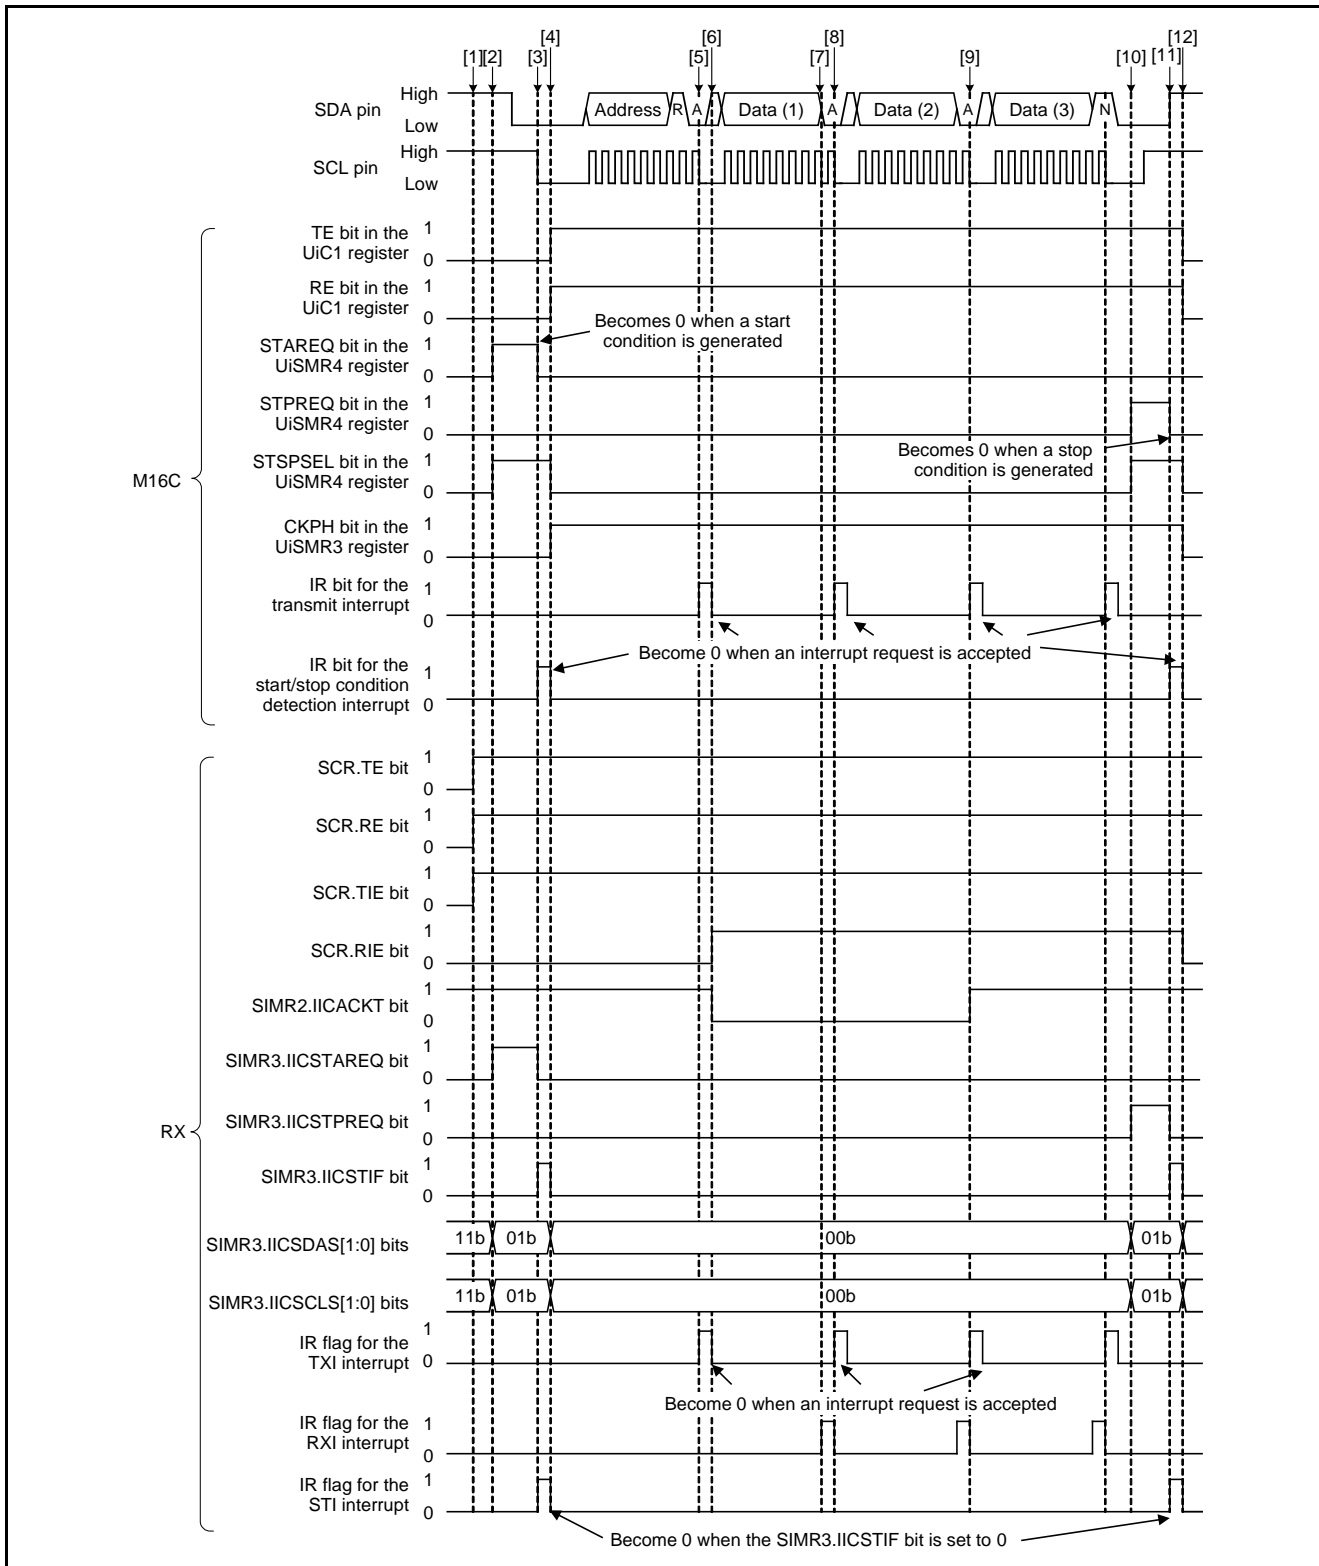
[1] [2] [3] [4] [5] [6] [7] [8] [9] [10] [11] [12]

SDA pin High Low Address R A Data (1) A Data (2) A Data (3) N

SCL pin High Low

M16C

TE bit in the UiC1 register 1 0

RE bit in the UiC1 register 1 0

Becomes 0 when a start condition is generated

STAREQ bit in the UiSMR4 register 1 0

STPREQ bit in the UiSMR4 register 1 0

Becomes 0 when a stop condition is generated

STSPSEL bit in the UiSMR4 register 1 0

CKPH bit in the UiSMR3 register 1 0

IR bit for the transmit interrupt 1 0

Become 0 when an interrupt request is accepted

IR bit for the start/stop condition detection interrupt 1 0

RX

SCR.TE bit 1 0

SCR.RE bit 1 0

SCR.TIE bit 1 0

SCR.RIE bit 1 0

SIMR2.IICACKT bit 1 0

SIMR3.IICSTAREQ bit 1 0

SIMR3.IICSTPREQ bit 1 0

SIMR3.IICSTIF bit 1 0

SIMR3.IICSDAS[1:0] bits 11b 01b 00b 01b

SIMR3.IICSCLS[1:0] bits 11b 01b 00b 01b

IR flag for the TXI interrupt 1 0

Become 0 when an interrupt request is accepted

IR flag for the RXI interrupt 1 0

IR flag for the STI interrupt 1 0

Become 0 when the SIMR3.IICSTIF bit is set to 0